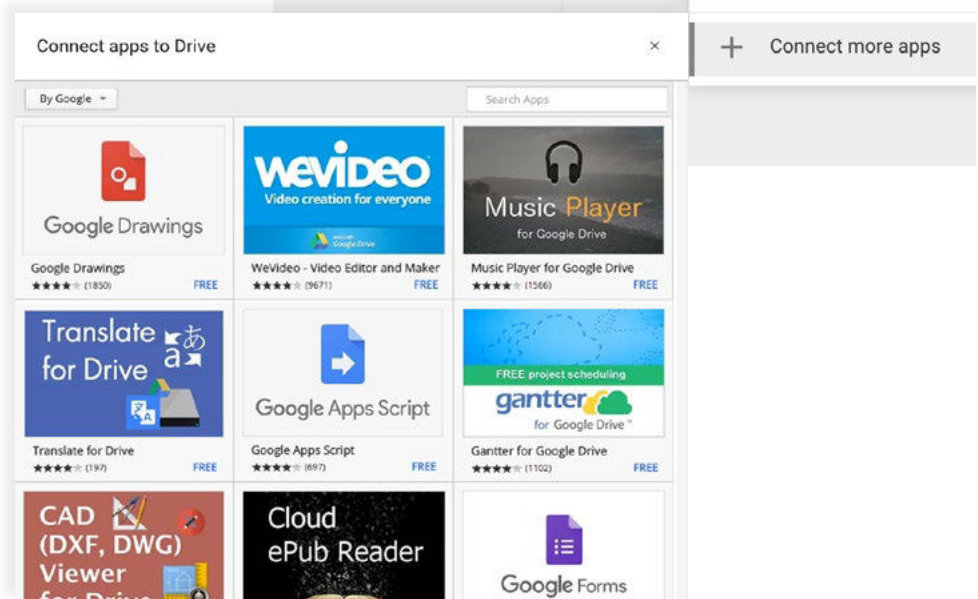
Connect apps to Drive ×

+ Connect more apps

By Google ▾

Search Apps

Google Drawings

Google Drawings
★★★★ (1850) FREE

WeVideo
Video creation for everyone
works with Google Drive

WeVideo - Video Editor and Maker
★★★★ (9671) FREE

Music Player
for Google Drive

Music Player for Google Drive
★★★★ (1566) FREE

Translate for Drive

Translate for Drive
★★★★ (197) FREE

Google Apps Script

Google Apps Script
★★★★ (697) FREE

FREE project scheduling
gantter
for Google Drive™

Gantter for Google Drive
★★★★ (1102) FREE

CAD (DXF, DWG) Viewer for Drive

Cloud ePub Reader

Google Forms